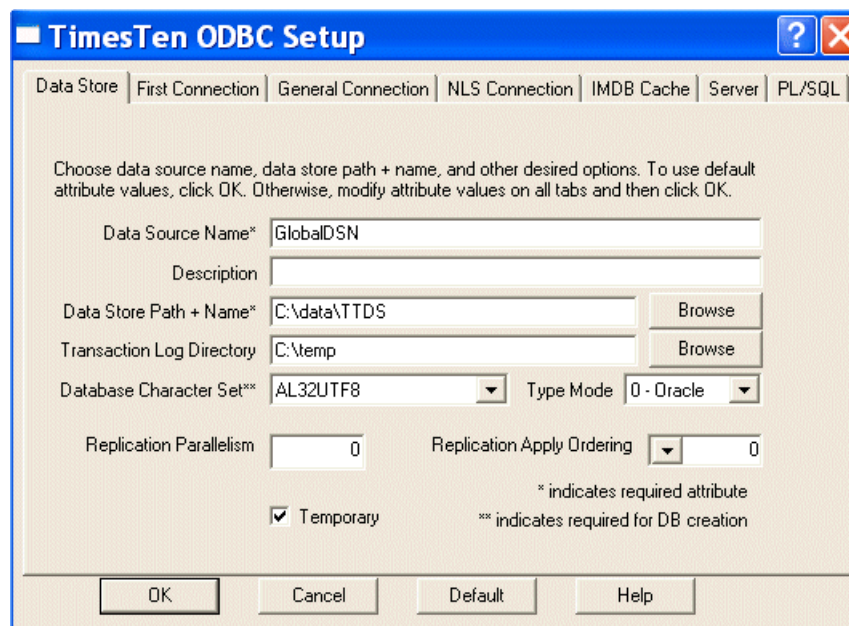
TimesTen ODBC Setup

Data Store | First Connection | General Connection | NLS Connection | IMDB Cache | Server | PL/SQL

Choose data source name, data store path + name, and other desired options. To use default attribute values, click OK. Otherwise, modify attribute values on all tabs and then click OK.

Data Source Name* GlobalDSN

Description

Data Store Path + Name* C:\data\TTDS Browse

Transaction Log Directory C:\temp Browse

Database Character Set** AL32UTF8 Type Mode 0 - Oracle

Replication Parallelism 0 Replication Apply Ordering 0

* indicates required attribute

Temporary ** indicates required for DB creation

OK Cancel Default Help